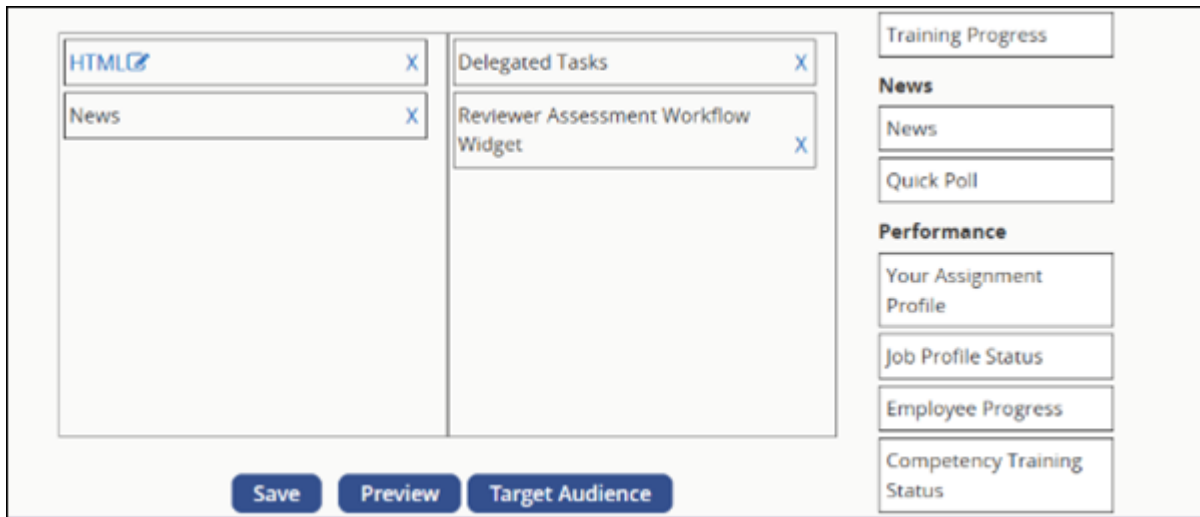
HTML X

News X

Delegated Tasks X

Reviewer Assessment Workflow Widget X

Training Progress

News

News

Quick Poll

Performance

Your Assignment Profile

Job Profile Status

Employee Progress

Competency Training Status

Save Preview Target Audience